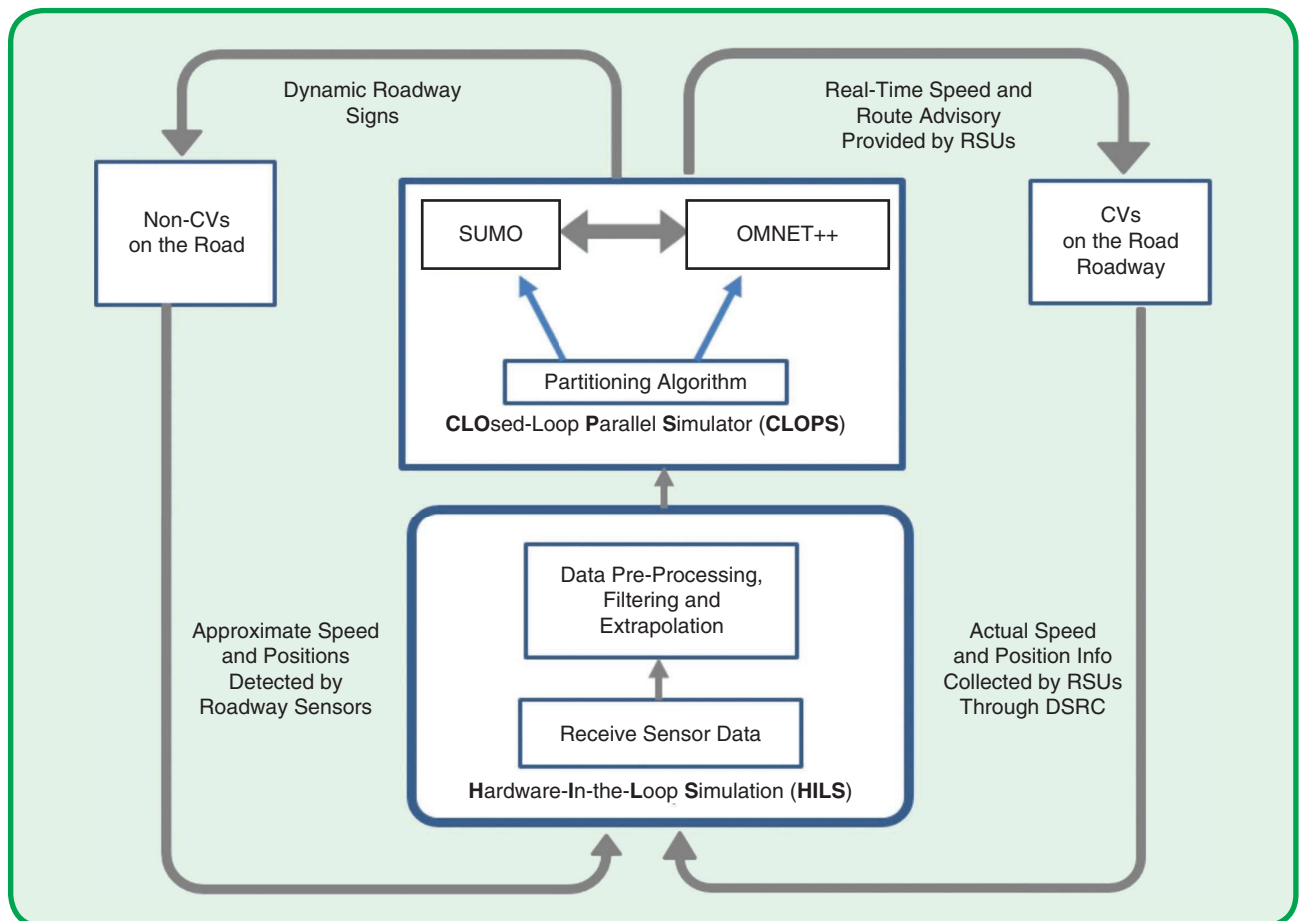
Dynamic Roadway Signs

Real-Time Speed and Route Advisory Provided by RSUs

Non-CVs on the Road

SUMO

OMNET++

Partitioning Algorithm

CLOsed-Loop Parallel Simulator (CLOPS)

CVs on the Road Roadway

Data Pre-Processing, Filtering and Extrapolation

Approximate Speed and Positions Detected by Roadway Sensors

Actual Speed and Position Info Collected by RSUs Through DSRC

Receive Sensor Data

Hardware-In-the-Loop Simulation (HILS)